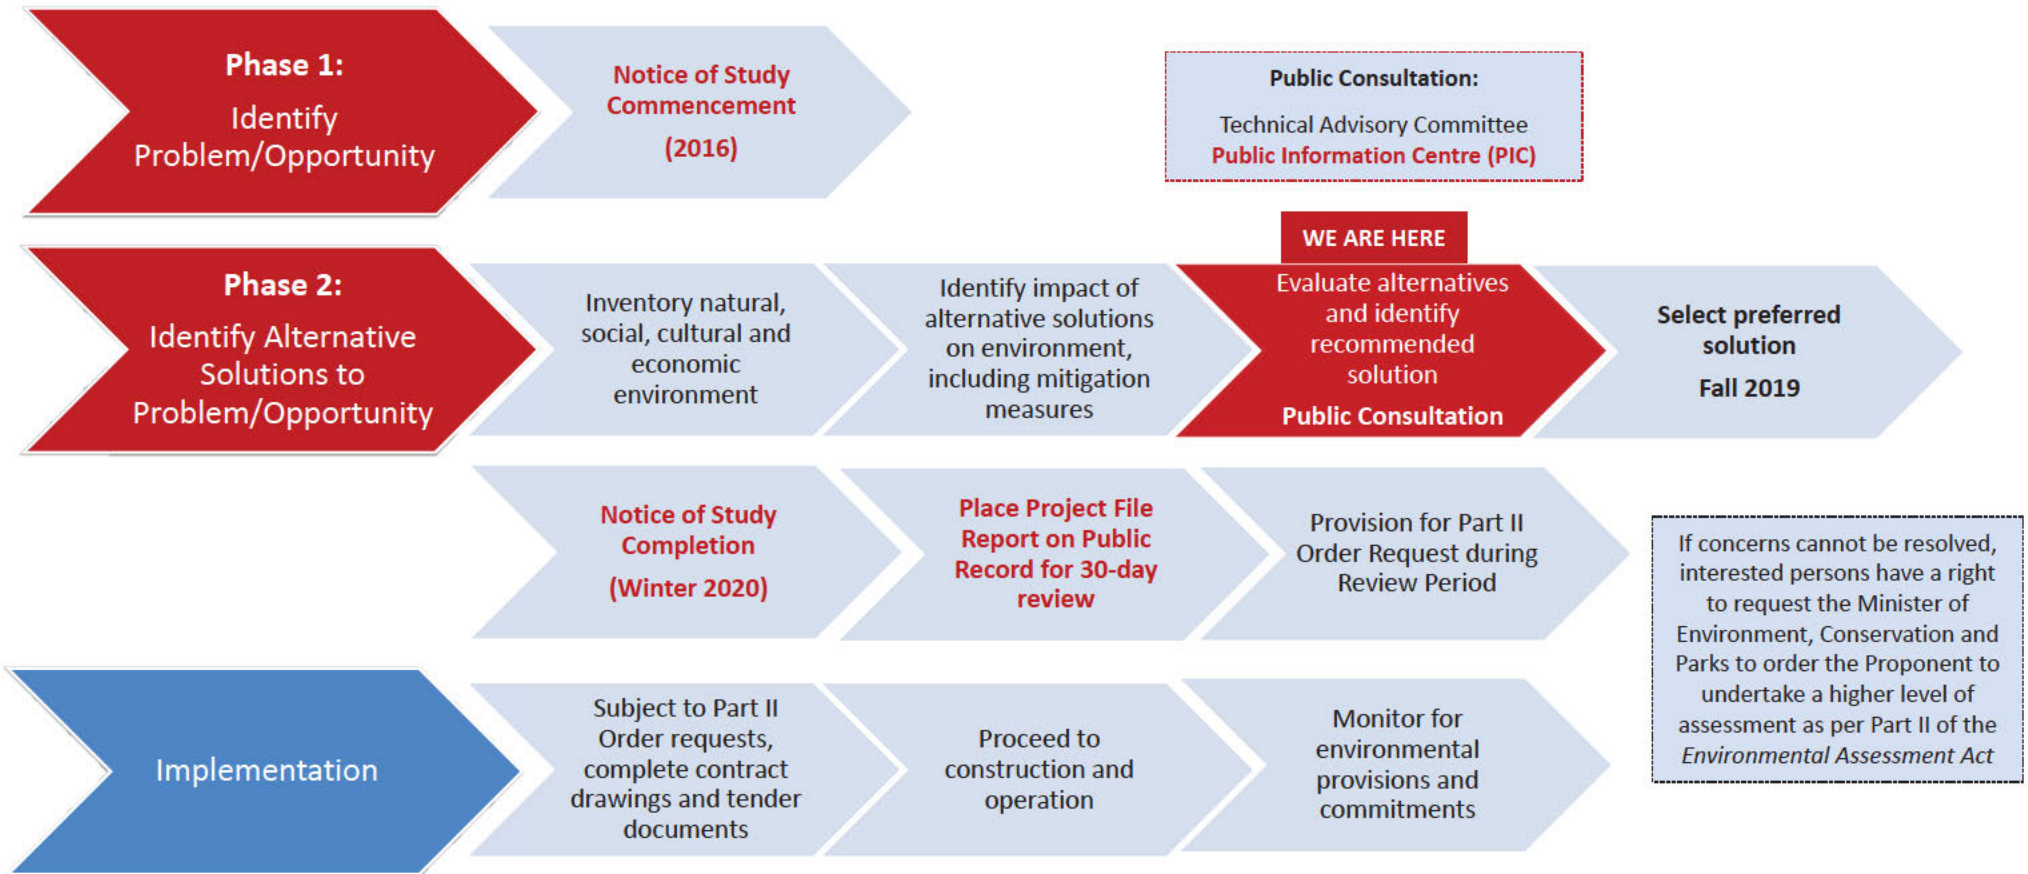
Phase 1:
Identify Problem/Opportunity

Notice of Study Commencement
(2016)

Public Consultation:
Technical Advisory Committee
Public Information Centre (PIC)

WE ARE HERE

Phase 2:
Identify Alternative Solutions to Problem/Opportunity

Inventory natural, social, cultural and economic environment

Identify impact of alternative solutions on environment, including mitigation measures

Evaluate alternatives and identify recommended solution
Public Consultation

Select preferred solution
Fall 2019

Notice of Study Completion
(Winter 2020)

Place Project File Report on Public Record for 30-day review

Provision for Part II Order Request during Review Period

If concerns cannot be resolved, interested persons have a right to request the Minister of Environment, Conservation and Parks to order the Proponent to undertake a higher level of assessment as per Part II of the *Environmental Assessment Act*

Implementation

Subject to Part II Order requests, complete contract drawings and tender documents

Proceed to construction and operation

Monitor for environmental provisions and commitments